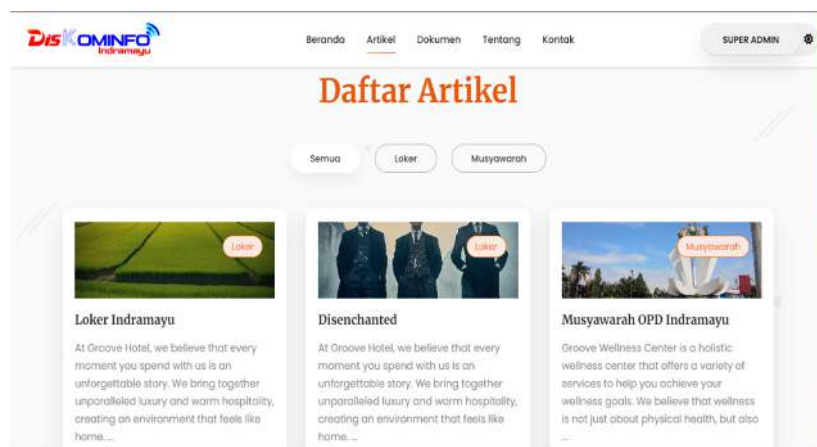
DisKOMINFO Indramayu

Beranda Artikel Dokumen Tentang Kontak

SUPER ADMIN

Daftar Artikel

Semua Loker Musyawarah

Loker

Loker Indramayu

At Groove Hotel, we believe that every moment you spend with us is an unforgettable story. We bring together unparalleled luxury and warm hospitality, creating an environment that feels like home. ...

Loker

Disenchanted

At Groove Hotel, we believe that every moment you spend with us is an unforgettable story. We bring together unparalleled luxury and warm hospitality, creating an environment that feels like home. ...

Musyawarah

Musyawarah OPD Indramayu

Groove Wellness Center is a holistic wellness center that offers a variety of services to help you achieve your wellness goals. We believe that wellness is not just about physical health, but also ...